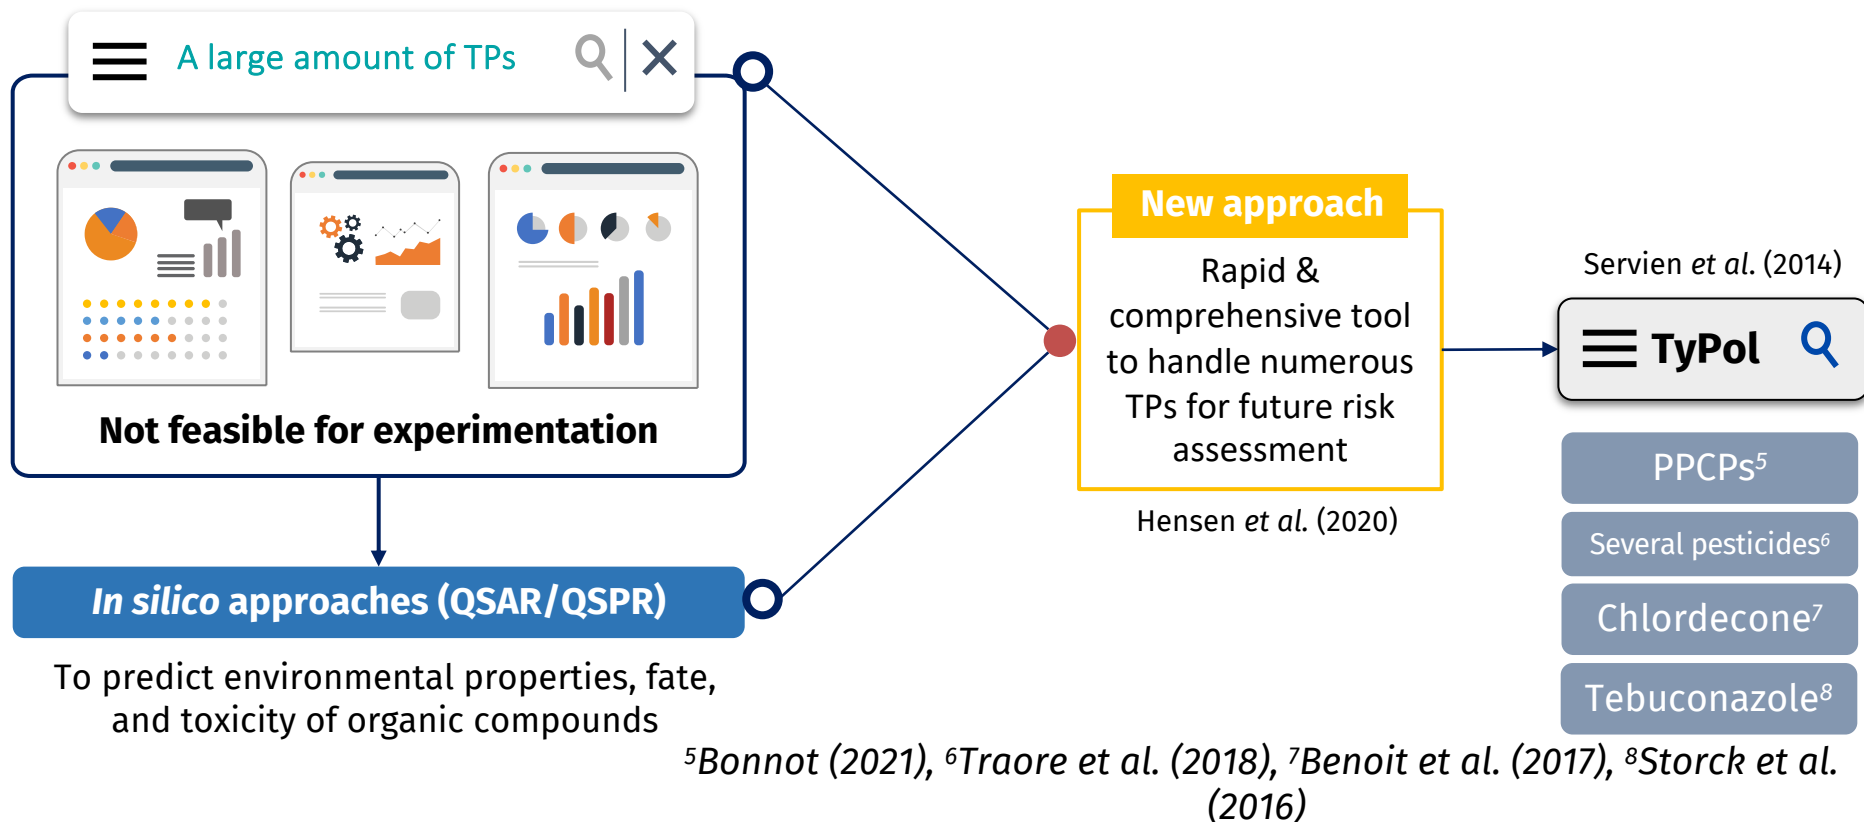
A large amount of TPs

Not feasible for experimentation

In silico approaches (QSAR/QSPR)

To predict environmental properties, fate, and toxicity of organic compounds

New approach

Rapid & comprehensive tool to handle numerous TPs for future risk assessment

Hensen et al. (2020)

Servien et al. (2014)

TyPol

PPCPs$^5$

Several pesticides$^6$

Chlordecone$^7$

Tebuconazole$^8$

$^5$Bonnot (2021), $^6$Traore et al. (2018), $^7$Benoit et al. (2017), $^8$Storck et al. (2016)